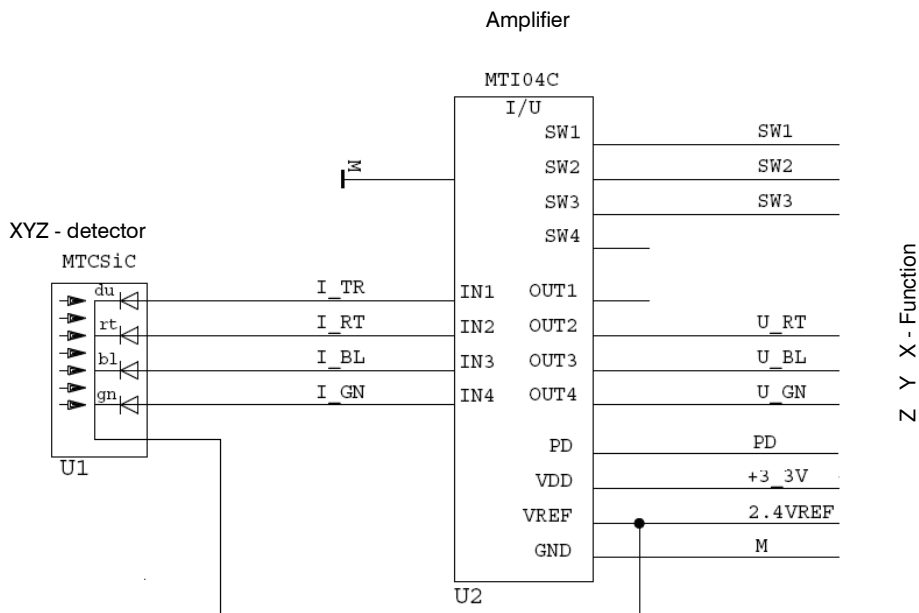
Amplifier

MTI04C

I/U

SW1

SW2

SW3

SW4

M

XYZ - detector

MTCSiC

du

rt

bl

gn

U1

I_TR

I_RT

I_BL

I_GN

IN1

IN2

IN3

IN4

OUT1

OUT2

OUT3

OUT4

PD

VDD

VREF

GND

U2

SW1

SW2

SW3

U_RT

U_BL

U_GN

PD

+3_3V

2.4VREF

M

Z Y X - Function